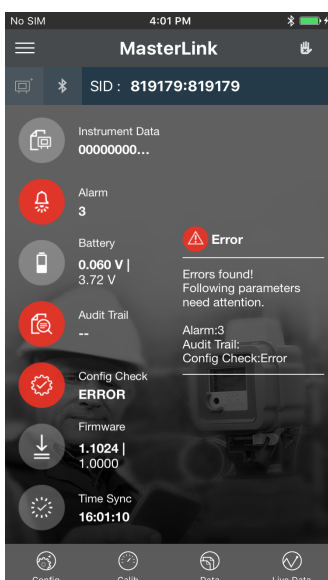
No SIM
4:01 PM

MasterLink

SID : 819179:819179

Instrument Data
00000000...

Alarm
3

Battery
0.060 V |
3.72 V

Audit Trail
--

Config Check
ERROR

Firmware
1.1024 |
1.0000

Time Sync
16:01:10

Error

Errors found!
Following parameters need attention.

Alarm:3
Audit Trail:
Config Check:Error

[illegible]
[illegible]
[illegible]
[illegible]